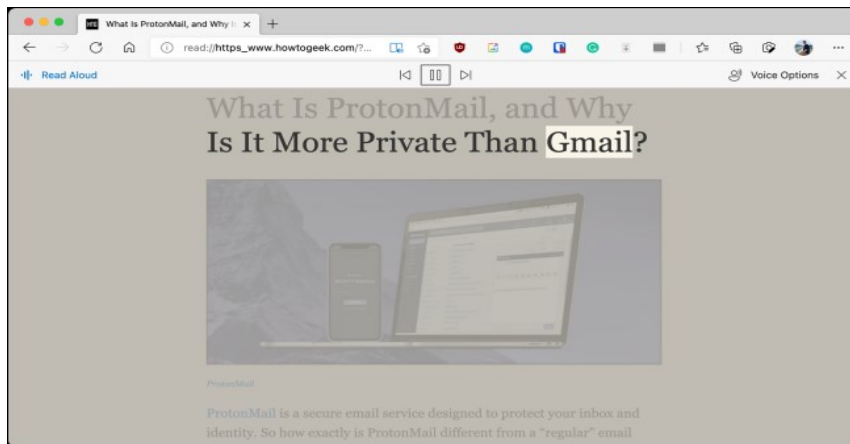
What Is ProtonMail, and Why I ×

read://https_www.howtogeek.com/?...

Read Aloud

Voice Options

What Is ProtonMail, and Why Is It More Private Than Gmail?

ProtonMail

ProtonMail is a secure email service designed to protect your inbox and identity. So how exactly is ProtonMail different from a "regular" email